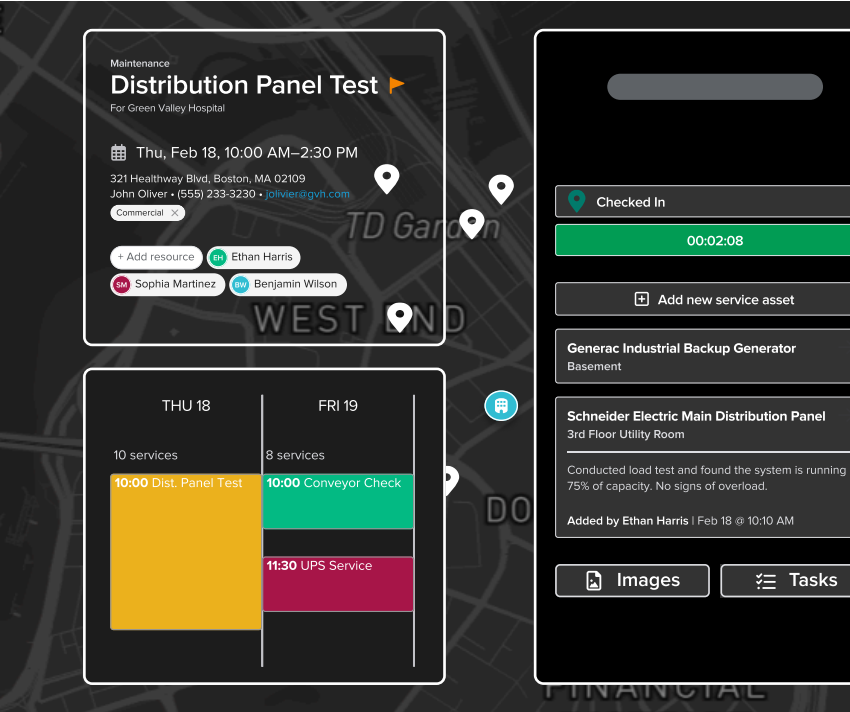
Maintenance
Distribution Panel Test
For Green Valley Hospital

Thu, Feb 18, 10:00 AM–2:30 PM
321 Healthway Blvd, Boston, MA 02109
John Oliver • (555) 233-3230 • joliver@gvh.com
Commercial

+ Add resource
EH Ethan Harris
SM Sophia Martinez
BW Benjamin Wilson

TD Garden
WEST END

THU 18
FRI 19
10 services
8 services
10:00 Dist. Panel Test
10:00 Conveyor Check
11:30 UPS Service

DO
FINANCIAL

Checked In
00:02:08
Add new service asset
Generac Industrial Backup Generator
Basement
Schneider Electric Main Distribution Panel
3rd Floor Utility Room
Conducted load test and found the system is running 75% of capacity. No signs of overload.
Added by Ethan Harris | Feb 18 @ 10:10 AM
Images
Tasks